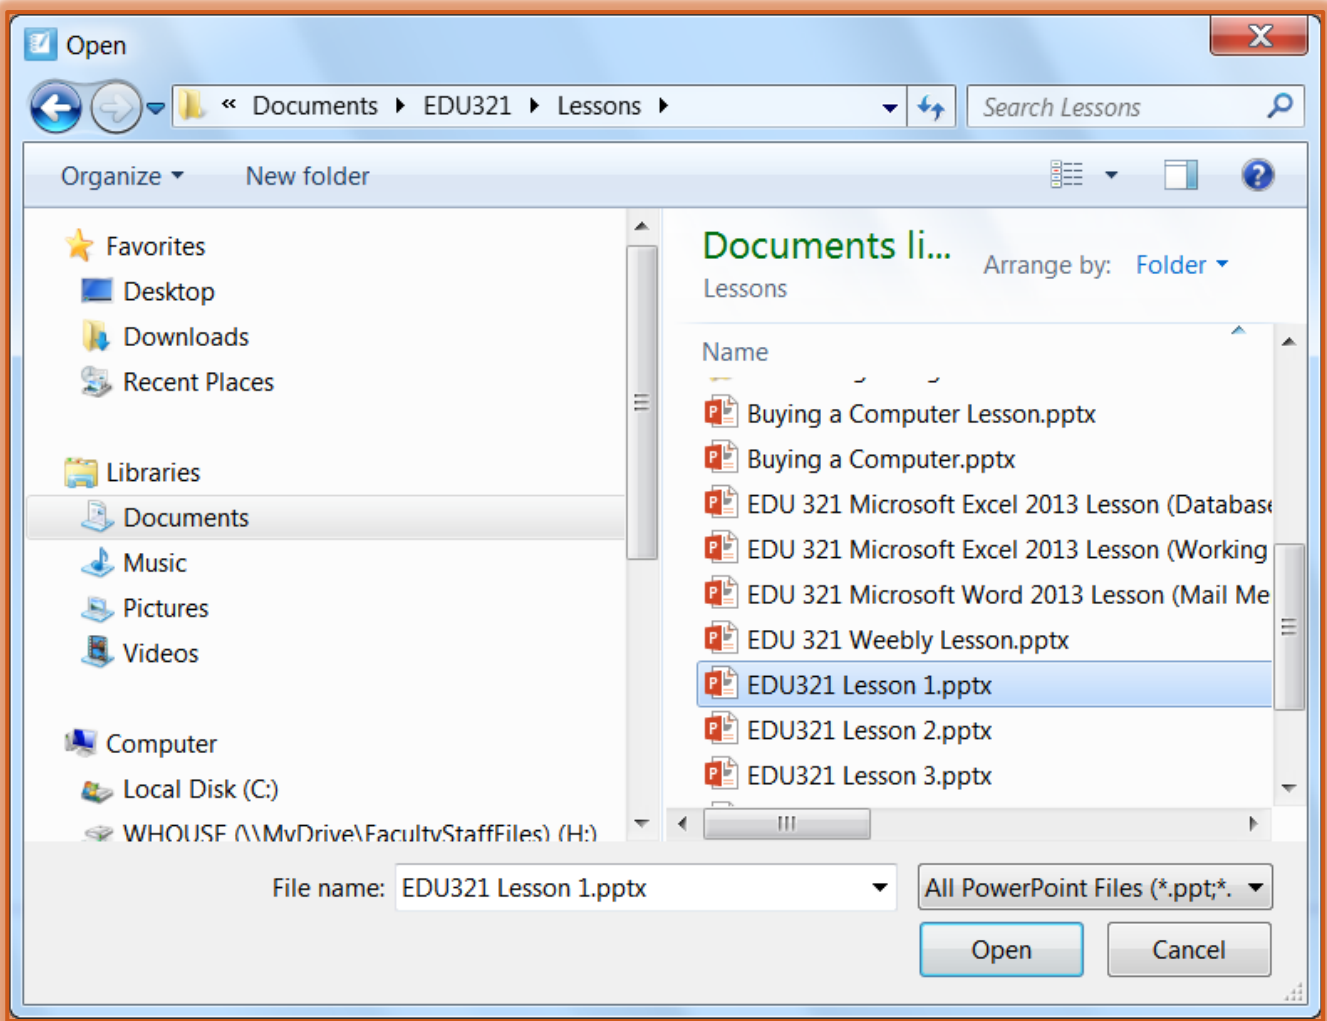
Open

« Documents ▸ EDU321 ▸ Lessons ▸

Search Lessons

Organize ▾ New folder

Favorites
Desktop
Downloads
Recent Places

Libraries
Documents
Music
Pictures
Videos

Computer
Local Disk (C:)
WHOUSE (\\MyDrive\FacultyStaffFiles) (H:)

Documents li...
Lessons

Arrange by: Folder ▾

Name

Buying a Computer Lesson.pptx
Buying a Computer.pptx
EDU 321 Microsoft Excel 2013 Lesson (Databas
EDU 321 Microsoft Excel 2013 Lesson (Working
EDU 321 Microsoft Word 2013 Lesson (Mail Me
EDU 321 Weebly Lesson.pptx
EDU321 Lesson 1.pptx
EDU321 Lesson 2.pptx
EDU321 Lesson 3.pptx

File name: EDU321 Lesson 1.pptx

All PowerPoint Files (*.ppt;*.

Open

Cancel